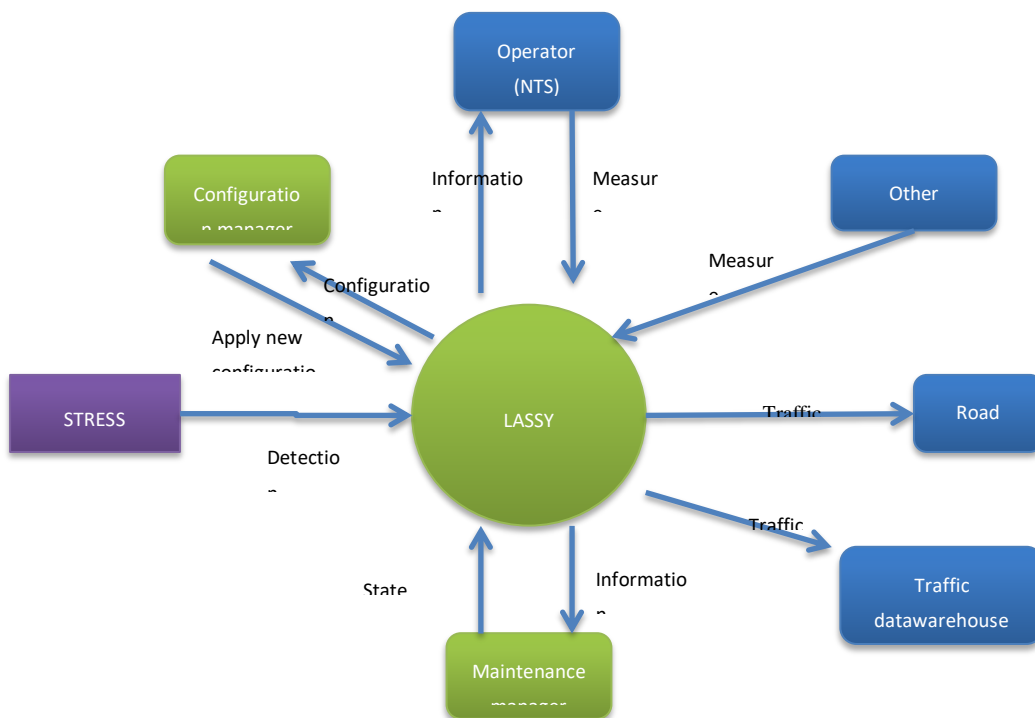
Operator
(NTS)

Configuratio
n manager

Informatio
n

Measur
e

Other

Measur
e

Configuratio
n

Apply new
configuratio

STRESS

LASSY

Traffic

Road

Detectio
n

Traffic

Traffic
datawarehouse

State

Informatio
n

Maintenance
manager